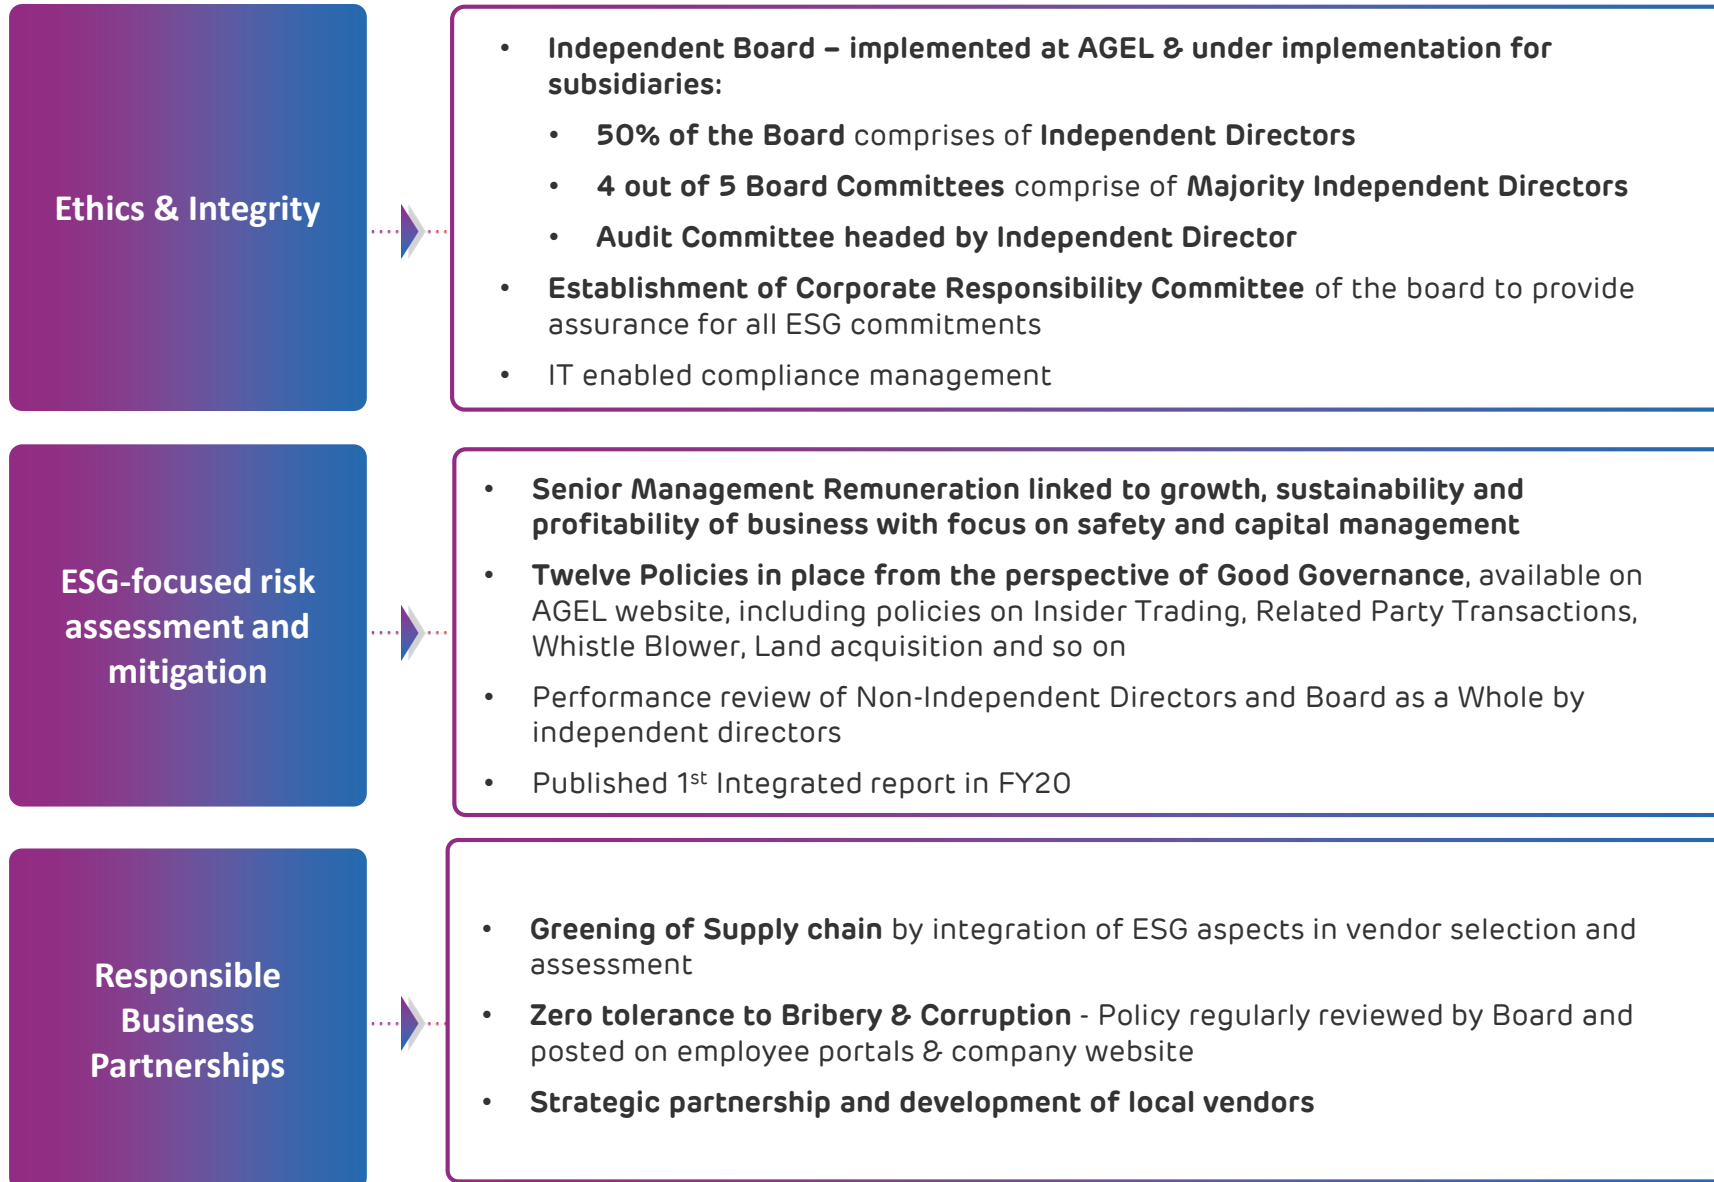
Ethics & Integrity

- Independent Board – implemented at AGEL & under implementation for subsidiaries:
  - 50% of the Board comprises of Independent Directors
  - 4 out of 5 Board Committees comprise of Majority Independent Directors
  - Audit Committee headed by Independent Director
- Establishment of Corporate Responsibility Committee of the board to provide assurance for all ESG commitments
- IT enabled compliance management

ESG-focused risk assessment and mitigation

- Senior Management Remuneration linked to growth, sustainability and profitability of business with focus on safety and capital management
- Twelve Policies in place from the perspective of Good Governance, available on AGEL website, including policies on Insider Trading, Related Party Transactions, Whistle Blower, Land acquisition and so on
- Performance review of Non-Independent Directors and Board as a Whole by independent directors
- Published 1$^{st}$ Integrated report in FY20

Responsible Business Partnerships

- Greening of Supply chain by integration of ESG aspects in vendor selection and assessment
- Zero tolerance to Bribery & Corruption - Policy regularly reviewed by Board and posted on employee portals & company website
- Strategic partnership and development of local vendors